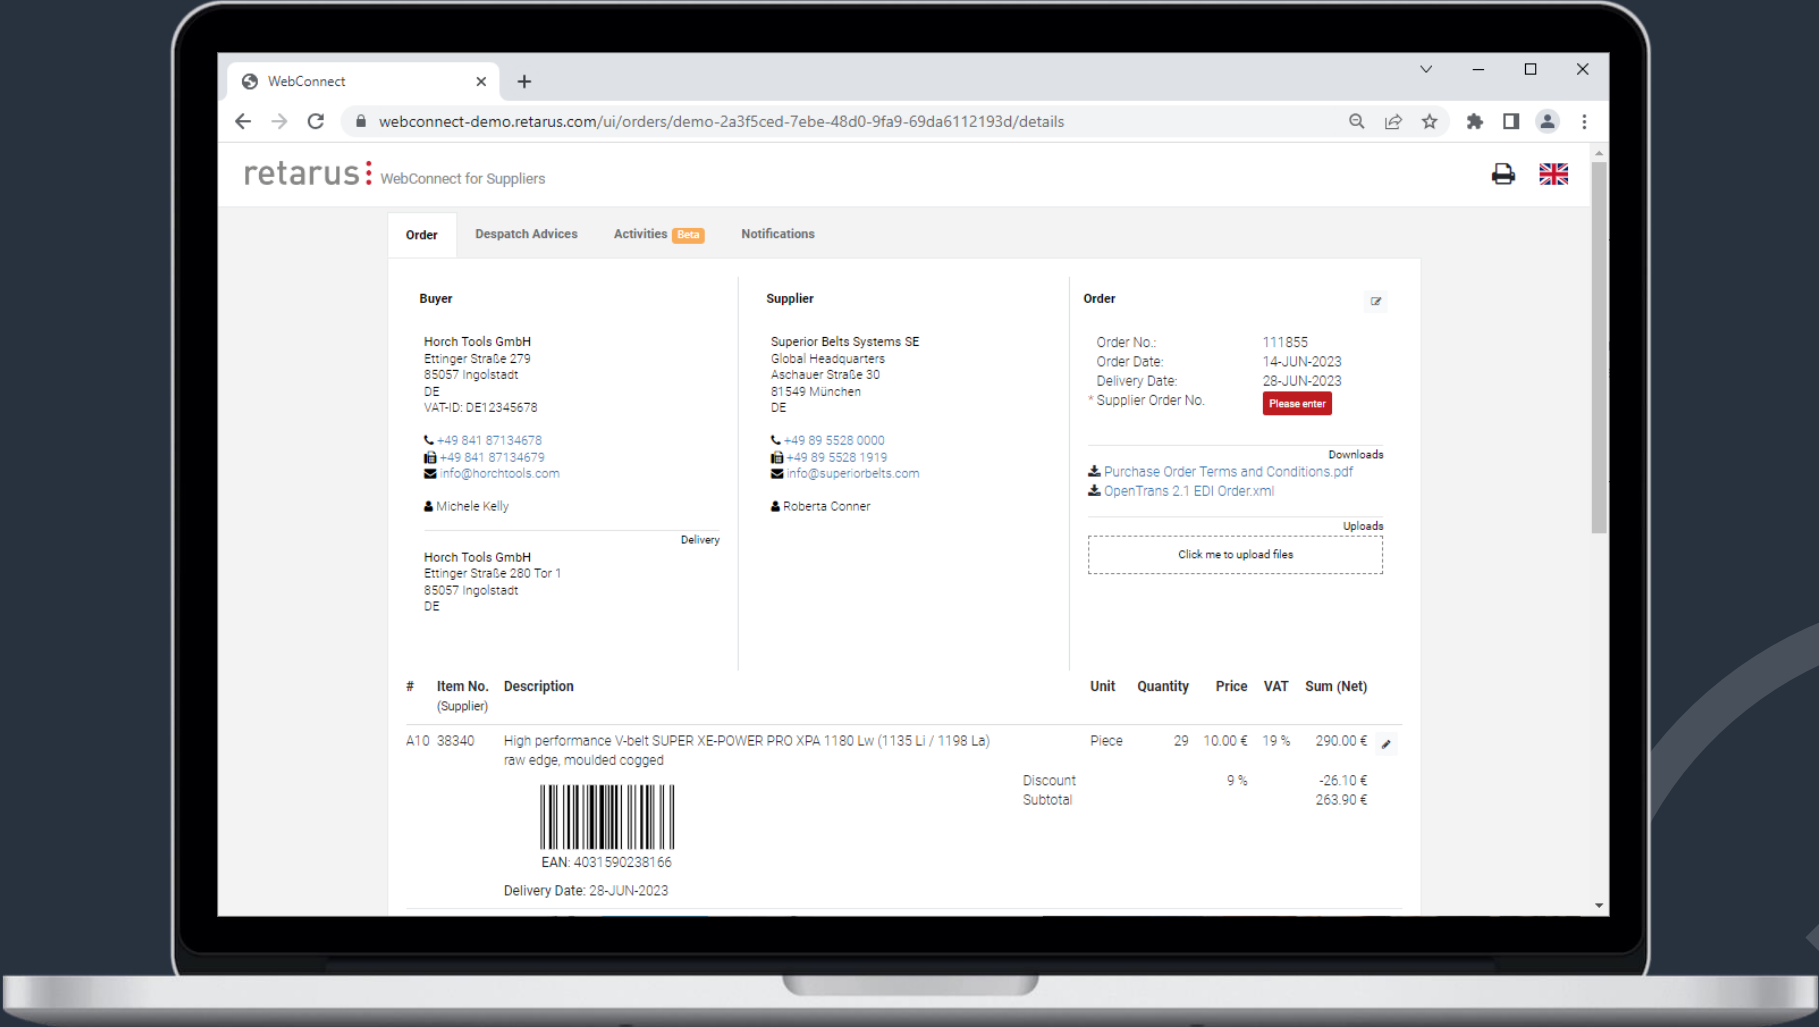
WebConnect ×

webconnect-demo.retarus.com/ui/orders/demo-2a3f5ced-7ebe-48d0-9fa9-69da6112193d/details

retarus WebConnect for Suppliers

Order | Despatch Advices | Activities Beta | Notifications

Buyer

Horch Tools GmbH
Ettinger Straße 279
85057 Ingolstadt
DE
VAT-ID: DE12345678

+49 841 87134678
+49 841 87134679
info@horchtools.com

Michele Kelly

Delivery

Horch Tools GmbH
Ettinger Straße 280 Tor 1
85057 Ingolstadt
DE

Supplier

Superior Belts Systems SE
Global Headquarters
Aschauer Straße 30
81549 München
DE

+49 89 5528 0000
+49 89 5528 1919
info@superiorbelts.com

Roberta Conner

Order

Order No.: 111855
Order Date: 14-JUN-2023
Delivery Date: 28-JUN-2023
* Supplier Order No. Please enter

Downloads
Purchase Order Terms and Conditions.pdf
OpenTrans 2.1 EDI Order.xml

Uploads
Click me to upload files

| # | Item No. (Supplier) | Description | Unit | Quantity | Price | VAT | Sum (Net) |
|---|---|---|---|---|---|---|---|
| A10 | 38340 | High performance V-belt SUPER XE-POWER PRO XPA 1180 Lw (1135 Li / 1198 La) raw edge, moulded cogged | Piece | 29 | 10.00 € | 19 % | 290.00 € |
| | | Discount | | | 9 % | | -26.10 € |
| | | Subtotal | | | | | 263.90 € |

EAN: 4031590238166

Delivery Date: 28-JUN-2023